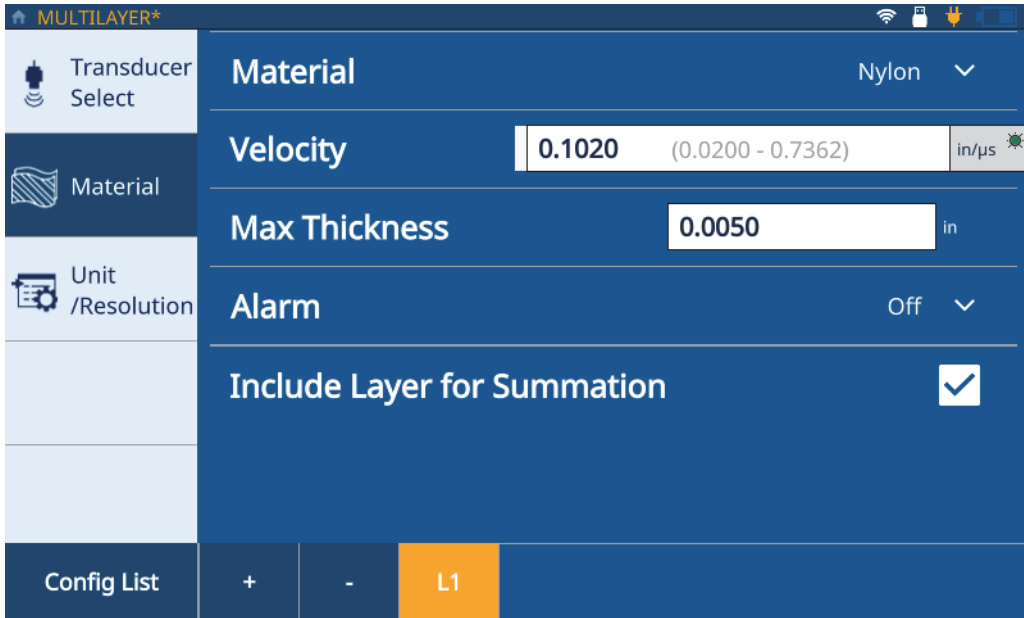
MULTILAYER*

Transducer Select

Material

Unit /Resolution

Material Nylon

Velocity 0.1020 (0.0200 - 0.7362) in/µs

Max Thickness 0.0050 in

Alarm Off

Include Layer for Summation

Config List + - L1